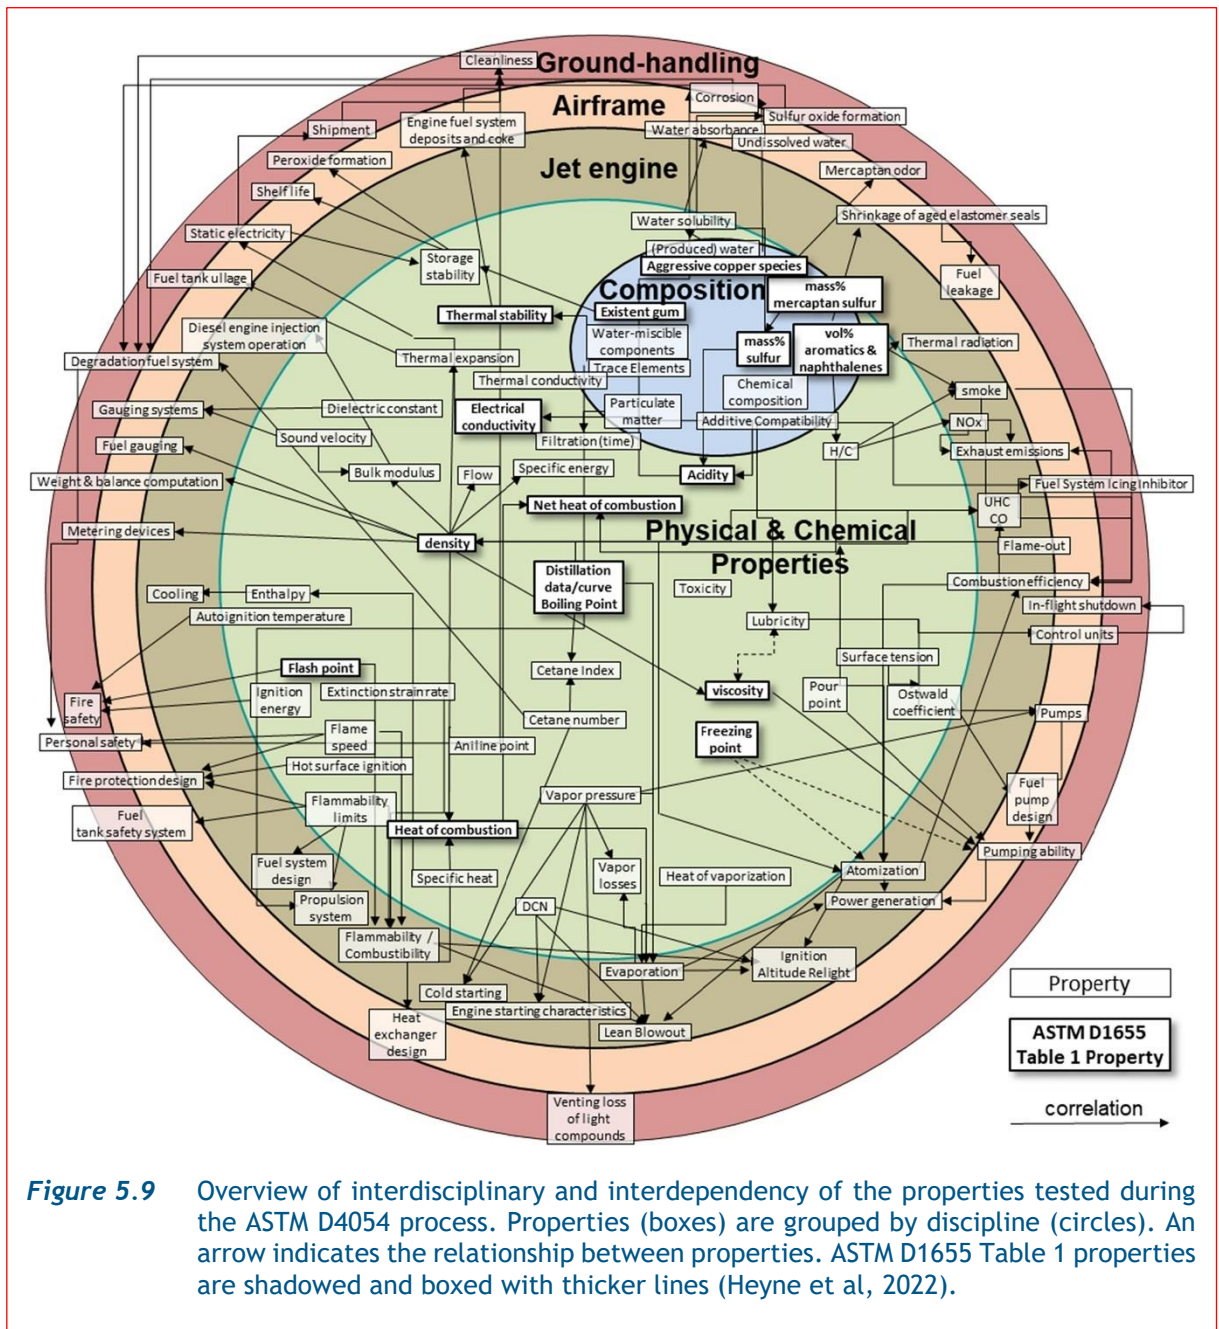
Cleanliness
Ground-handling
Airframe
Corrosion
Sulfur oxide formation
Shipment
Engine fuel system deposits and coke
Water absorbance
Undissolved water
Peroxide formation
Jet engine
Mercaptan odor
Shelf life
Water solubility
Shrinkage of aged elastomer seals
Static electricity
(Produced) water
Aggressive copper species
Storage stability
Fuel leakage
Fuel tank ullage
Composition
mass% mercaptan sulfur
Existent gum
Thermal stability
Diesel engine injection system operation
Water-miscible components
mass% sulfur
vol% aromatics & naphthalenes
Thermal radiation
Degradation fuel system
Thermal expansion
Trace Elements
Thermal conductivity
Chemical composition
smoke
Gauging systems
Dielectric constant
Electrical conductivity
Particulate matter
Additive Compatibility
NOx
Sound velocity
Filtration (time)
H/C
Exhaust emissions
Fuel gauging
Bulk modulus
Flow
Specific energy
Acidity
Weight & balance computation
Fuel System Icing Inhibitor
Net heat of combustion
UHC CO
Metering devices
density
Physical & Chemical Properties
Flame-out
Distillation data/curve Boiling Point
Cooling
Enthalpy
Toxicity
Combustion efficiency
Autoignition temperature
In-flight shutdown
Lubricity
Control units
Flash point
Surface tension
Cetane Index
Fire safety
Ignition energy
Extinction strain rate
viscosity
Pour point
Ostwald coefficient
Pumps
Cetane number
Personal safety
Flame speed
Aniline point
Freezing point
Fire protection design
Hot surface ignition
Fuel pump design
Flammability limits
Vapor pressure
Fuel tank safety system
Heat of combustion
Pumping ability
Fuel system design
Vapor losses
Heat of vaporization
Atomization
Specific heat
Propulsion system
DCN
Power generation
Flammability / Combustibility
Evaporation
Ignition Altitude Relight
Property
Cold starting
Engine starting characteristics
Heat exchanger design
Lean Blowout
ASTM D1655 Table 1 Property
Venting loss of light compounds
correlation

Figure 5.9 Overview of interdisciplinary and interdependency of the properties tested during the ASTM D4054 process. Properties (boxes) are grouped by discipline (circles). An arrow indicates the relationship between properties. ASTM D1655 Table 1 properties are shadowed and boxed with thicker lines (Heyne et al, 2022).